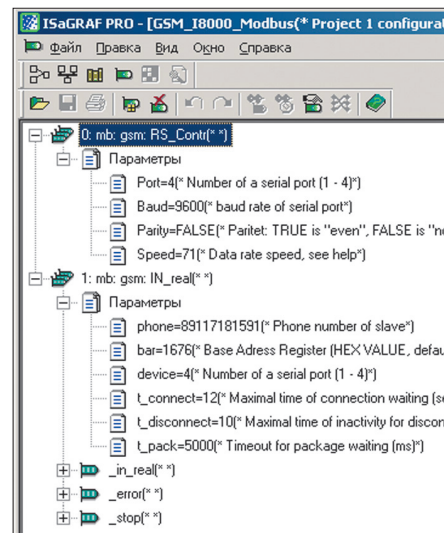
ISaGRAF PRO - [GSM_I8000_Modbus(* Project 1 configurat

Файл Правка Вид Окно Справка

0: mb: gsm: RS_Contr(* *)
Параметры
Port=4(* Number of a serial port (1 - 4)*)
Baud=9600(* baud rate of serial port*)
Parity=FALSE(* Paritet: TRUE is "even", FALSE is "n
Speed=71(* Data rate speed, see help*)
1: mb: gsm: IN_real(* *)
Параметры
phone=89117181591(* Phone number of slave*)
bar=1676(* Base Adress Register (HEX VALUE, defau
device=4(* Number of a serial port (1 - 4)*)
t_connect=12(* Maximal time of connection waiting (s
t_disconnect=10(* Maximal time of inactivity for discon
t_pack=5000(* Timeout for package waiting (ms)*)
_in_real(* *)
_error(* *)
_stop(* *)